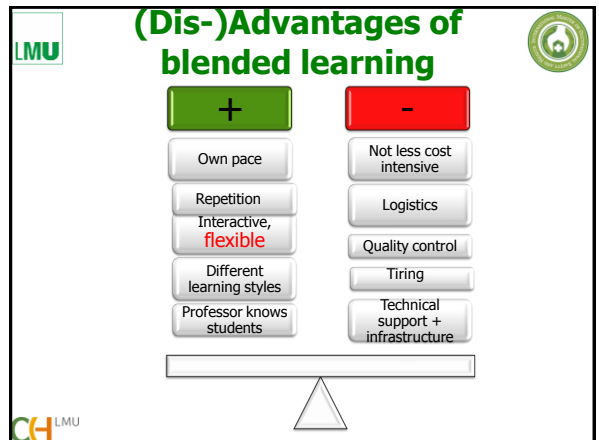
LMU

(Dis-)Advantages of blended learning

+

-

Own pace

Repetition

Interactive, flexible

Different learning styles

Professor knows students

Not less cost intensive

Logistics

Quality control

Tiring

Technical support + infrastructure

CH LMU